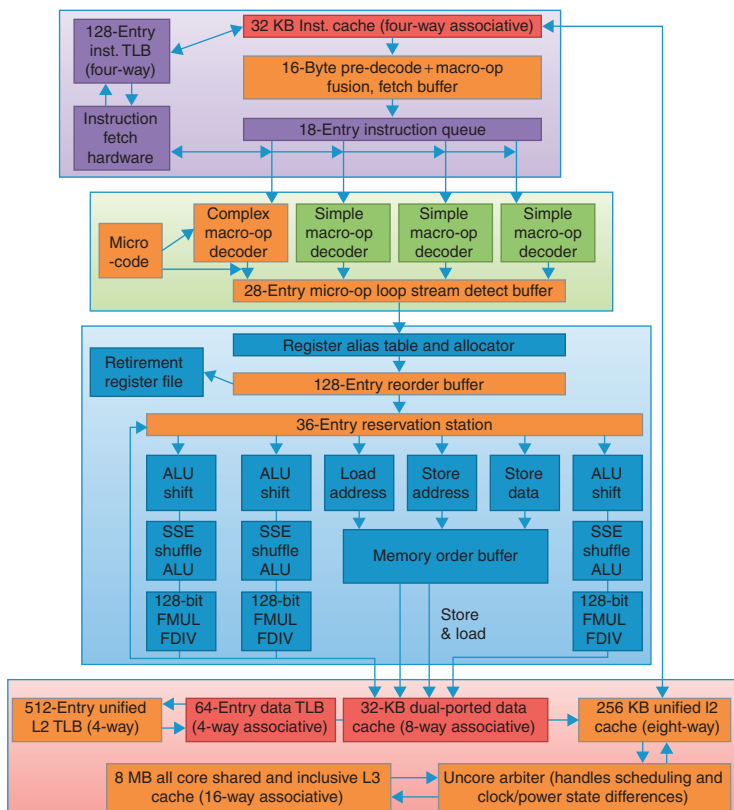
128-Entry inst. TLB (four-way)

32 KB Inst. cache (four-way associative)

16-Byte pre-decode + macro-op fusion, fetch buffer

Instruction fetch hardware

18-Entry instruction queue

Micro -code

Complex macro-op decoder

Simple macro-op decoder

Simple macro-op decoder

Simple macro-op decoder

28-Entry micro-op loop stream detect buffer

Register alias table and allocator

Retirement register file

128-Entry reorder buffer

36-Entry reservation station

ALU shift

ALU shift

Load address

Store address

Store data

ALU shift

SSE shuffle ALU

SSE shuffle ALU

Memory order buffer

SSE shuffle ALU

128-bit FMUL FDIV

128-bit FMUL FDIV

Store & load

128-bit FMUL FDIV

512-Entry unified L2 TLB (4-way)

64-Entry data TLB (4-way associative)

32-KB dual-ported data cache (8-way associative)

256 KB unified l2 cache (eight-way)

8 MB all core shared and inclusive L3 cache (16-way associative)

Uncore arbiter (handles scheduling and clock/power state differences)